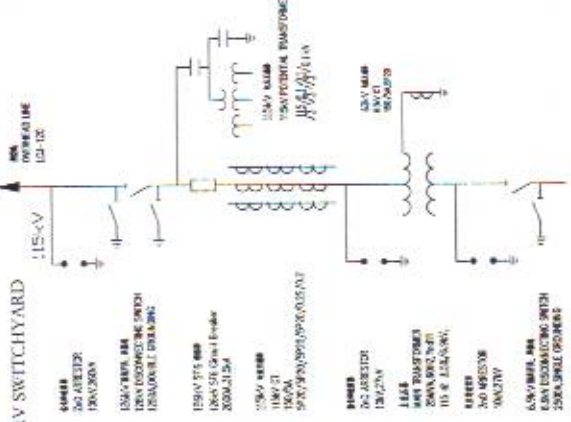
V SWITCHYARD

115kV

OVERHEAD LINE
LGJ-120

ARRESTER
120kV

115kV DISCONNECTING SWITCH
1250A DOUBLE GROUNDING

115kV SF6 Circuit Breaker
2000A 31.5kA

115kV
110V CT

ARRESTER

MAIN TRANSFORMER

ARRESTER

6.3kV DISCONNECTING SWITCH
SINGLE GROUNDING

115kV POTENTIAL TRANSFORMER
$\frac{115}{\sqrt{3}}/\frac{0.1}{\sqrt{3}}/\frac{0.1}{\sqrt{3}}$ kV

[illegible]